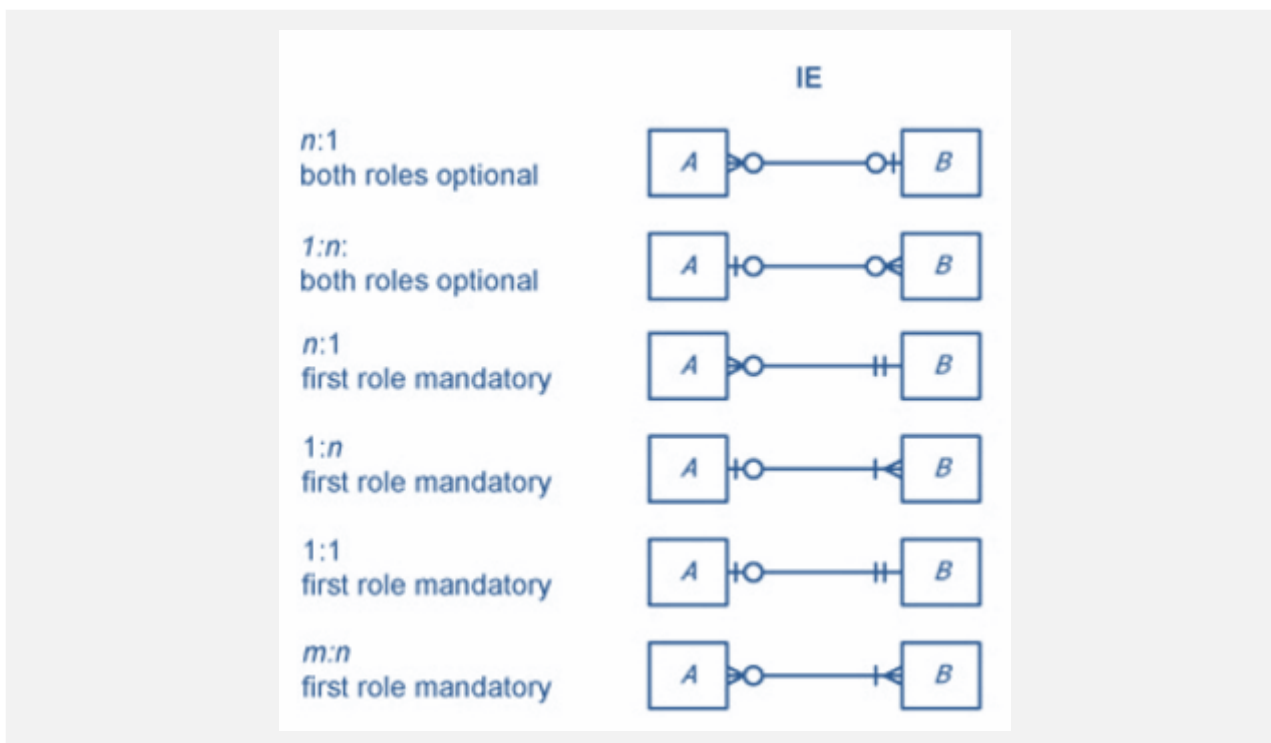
IE

$n$:1
both roles optional

A B

$1{:}n$:
both roles optional

A B

$n$:1
first role mandatory

A B

1:$n$
first role mandatory

A B

1:1
first role mandatory

A B

$m{:}n$
first role mandatory

A B